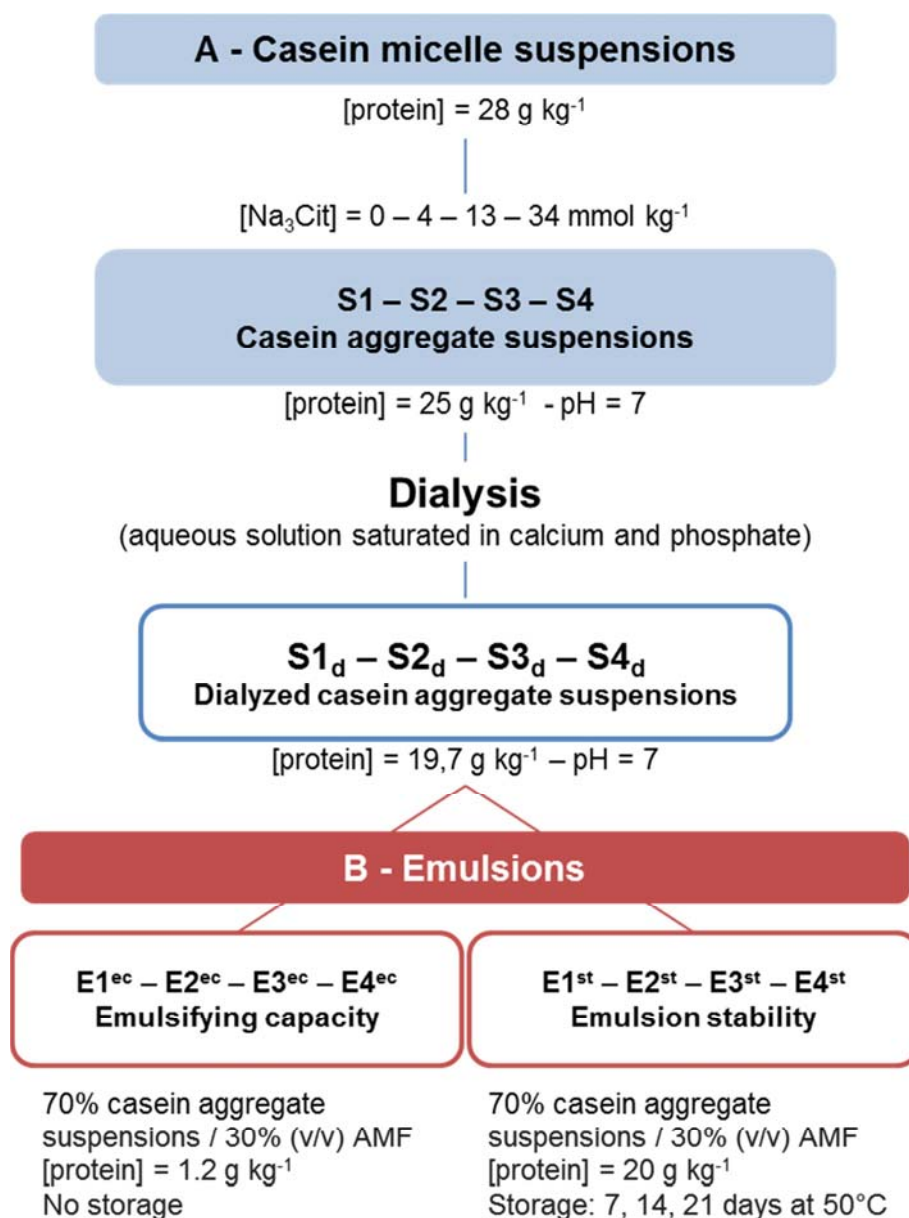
A - Casein micelle suspensions

[protein] = 28 g kg$^{-1}$

[Na$_3$Cit] = 0 – 4 – 13 – 34 mmol kg$^{-1}$

S1 – S2 – S3 – S4
Casein aggregate suspensions

[protein] = 25 g kg$^{-1}$ - pH = 7

Dialysis
(aqueous solution saturated in calcium and phosphate)

S1$_d$ – S2$_d$ – S3$_d$ – S4$_d$
Dialyzed casein aggregate suspensions

[protein] = 19,7 g kg$^{-1}$ – pH = 7

B - Emulsions

E1$^{ec}$ – E2$^{ec}$ – E3$^{ec}$ – E4$^{ec}$
Emulsifying capacity

E1$^{st}$ – E2$^{st}$ – E3$^{st}$ – E4$^{st}$
Emulsion stability

70% casein aggregate suspensions / 30% (v/v) AMF
[protein] = 1.2 g kg$^{-1}$
No storage

70% casein aggregate suspensions / 30% (v/v) AMF
[protein] = 20 g kg$^{-1}$
Storage: 7, 14, 21 days at 50°C